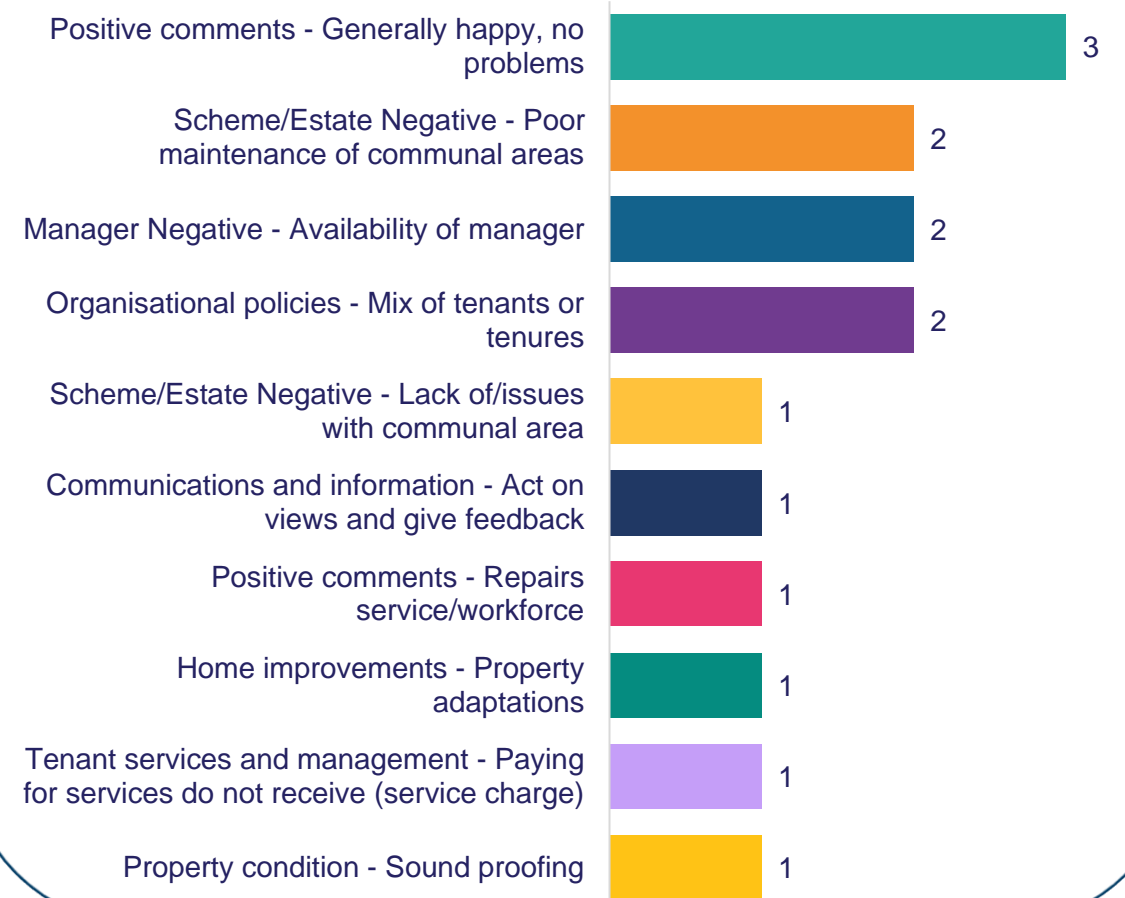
Positive comments - Generally happy, no problems 3

Scheme/Estate Negative - Poor maintenance of communal areas 2

Manager Negative - Availability of manager 2

Organisational policies - Mix of tenants or tenures 2

Scheme/Estate Negative - Lack of/issues with communal area 1

Communications and information - Act on views and give feedback 1

Positive comments - Repairs service/workforce 1

Home improvements - Property adaptations 1

Tenant services and management - Paying for services do not receive (service charge) 1

Property condition - Sound proofing 1